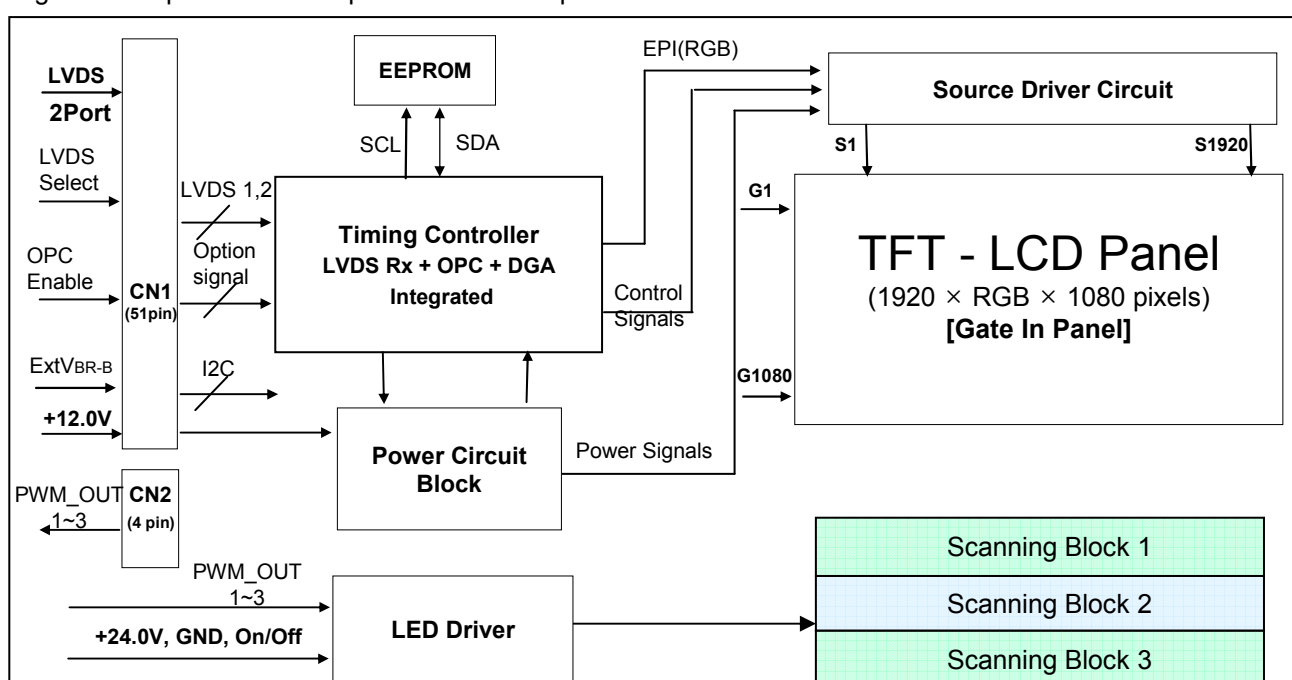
LVDS
2Port
LVDS
Select
OPC
Enable
ExtV$_{BR-B}$
+12.0V
CN1
(51pin)
PWM_OUT
1~3
CN2
(4 pin)
EEPROM
SCL
SDA
LVDS 1,2
Option
signal
I2C
Timing Controller
LVDS Rx + OPC + DGA
Integrated
Control
Signals
EPI(RGB)
Power Circuit
Block
Power Signals
Source Driver Circuit
S1
S1920
G1
G1080
TFT - LCD Panel
(1920 × RGB × 1080 pixels)
[Gate In Panel]
PWM_OUT
1~3
+24.0V, GND, On/Off
LED Driver
Scanning Block 1
Scanning Block 2
Scanning Block 3